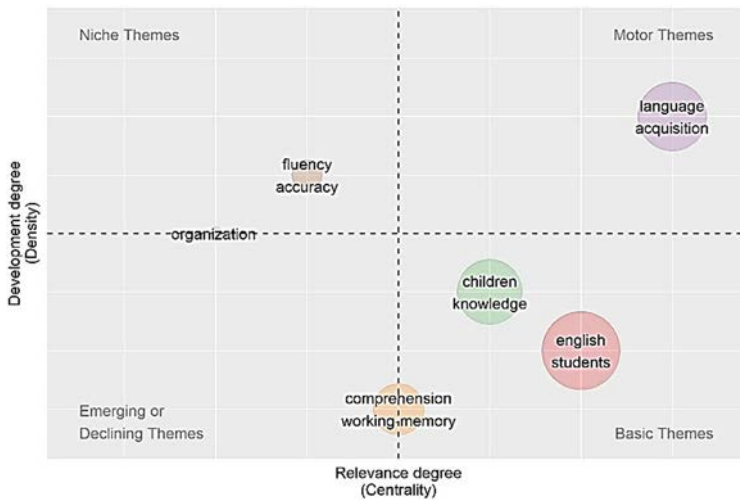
Niche Themes

Motor Themes

language acquisition

fluency accuracy

organization

Development degree (Density)

children knowledge

english students

comprehension working memory

Emerging or Declining Themes

Basic Themes

Relevance degree (Centrality)